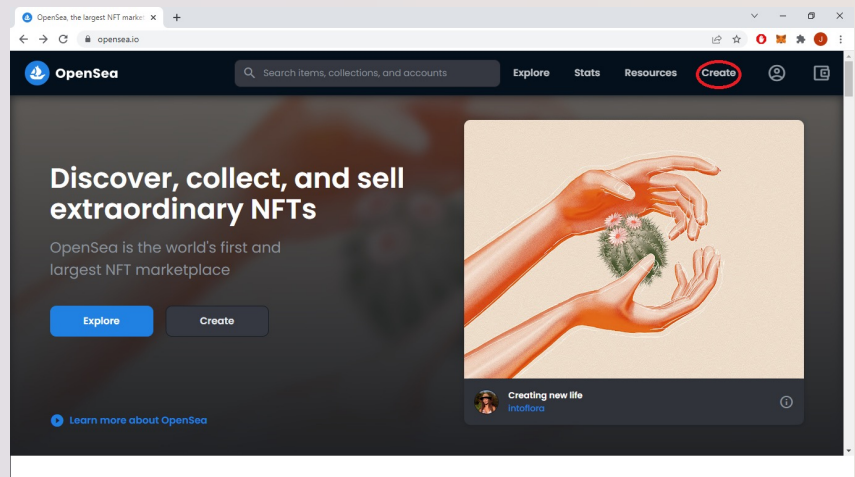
OpenSea, the largest NFT market

opensea.io

OpenSea

Search items, collections, and accounts

Explore Stats Resources Create

Discover, collect, and sell extraordinary NFTs

OpenSea is the world's first and largest NFT marketplace

Explore

Create

Learn more about OpenSea

Creating new life

Intoflora